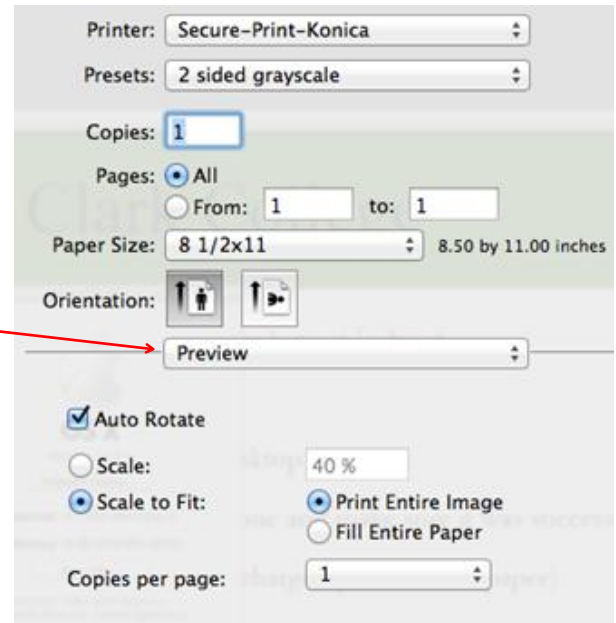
Printer: Secure-Print-Konica

Presets: 2 sided grayscale

Copies: 1

Pages: All

From: 1 to: 1

Paper Size: 8 1/2x11 8.50 by 11.00 inches

Orientation:

Preview

Auto Rotate

Scale: 40 %

Scale to Fit: Print Entire Image

Fill Entire Paper

Copies per page: 1